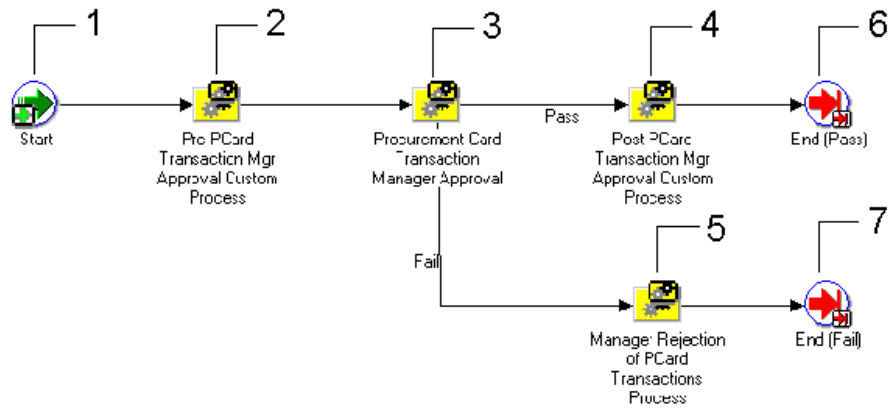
1

Start

2

Pre PCard Transaction Mgr Approval Custom Process

3

Procurement Card Transaction Manager Approval

Pass

4

Post PCard Transaction Mgr Approval Custom Process

6

End (Pass)

Fail

5

Manager Rejection of PCard Transactions Process

7

End (Fail)